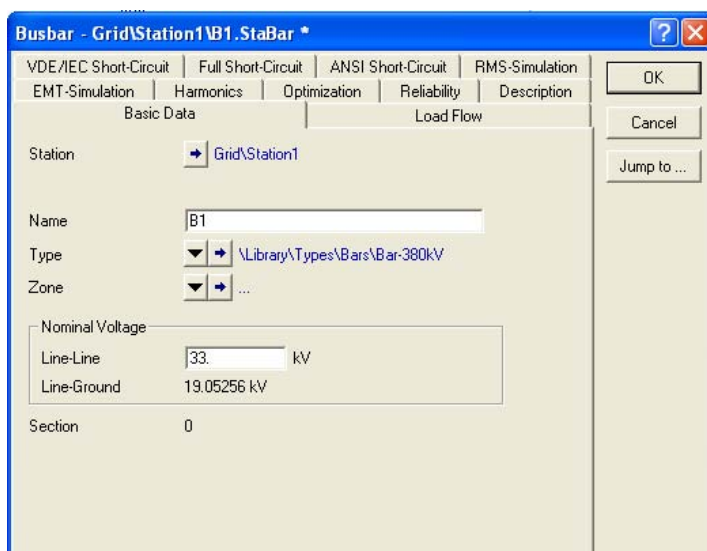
Busbar - Grid\Station1\B1.StaBar *

VDE/IEC Short-Circuit | Full Short-Circuit | ANSI Short-Circuit | RMS-Simulation
EMT-Simulation | Harmonics | Optimization | Reliability | Description
Basic Data | Load Flow

OK
Cancel
Jump to ...

Station Grid\Station1

Name B1
Type \Library\Types\Bars\Bar-380kV
Zone ...

Nominal Voltage
Line-Line 33. kV
Line-Ground 19.05256 kV

Section 0